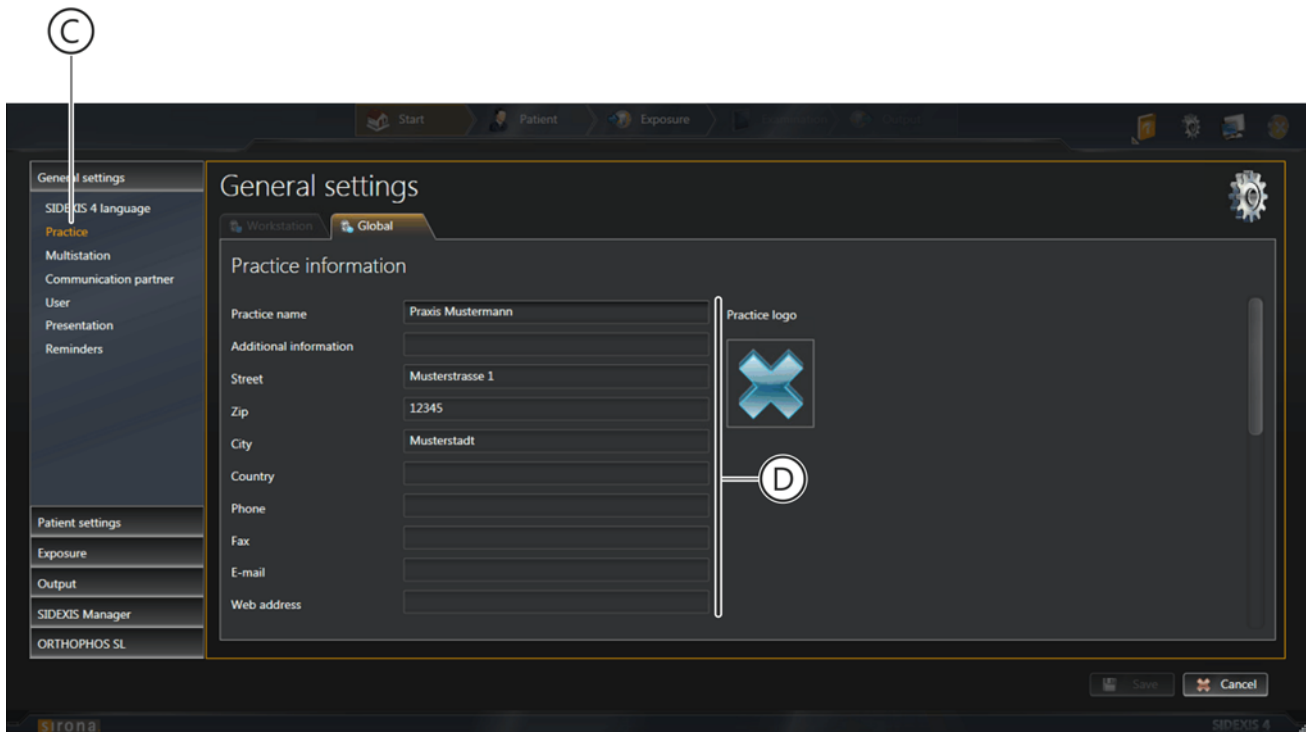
C

Start Patient Exposure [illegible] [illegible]

General settings
SIDEXIS 4 language
Practice
Multistation
Communication partner
User
Presentation
Reminders

Patient settings
Exposure
Output
SIDEXIS Manager
ORTHOPHOS SL

General settings

Workstation Global

Practice information

| | |
|---|---|
| Practice name | Praxis Mustermann |
| Additional information | |
| Street | Musterstrasse 1 |
| Zip | 12345 |
| City | Musterstadt |
| Country | |
| Phone | |
| Fax | |
| E-mail | |
| Web address | |

Practice logo

D

Save Cancel

sirona SIDEXIS 4